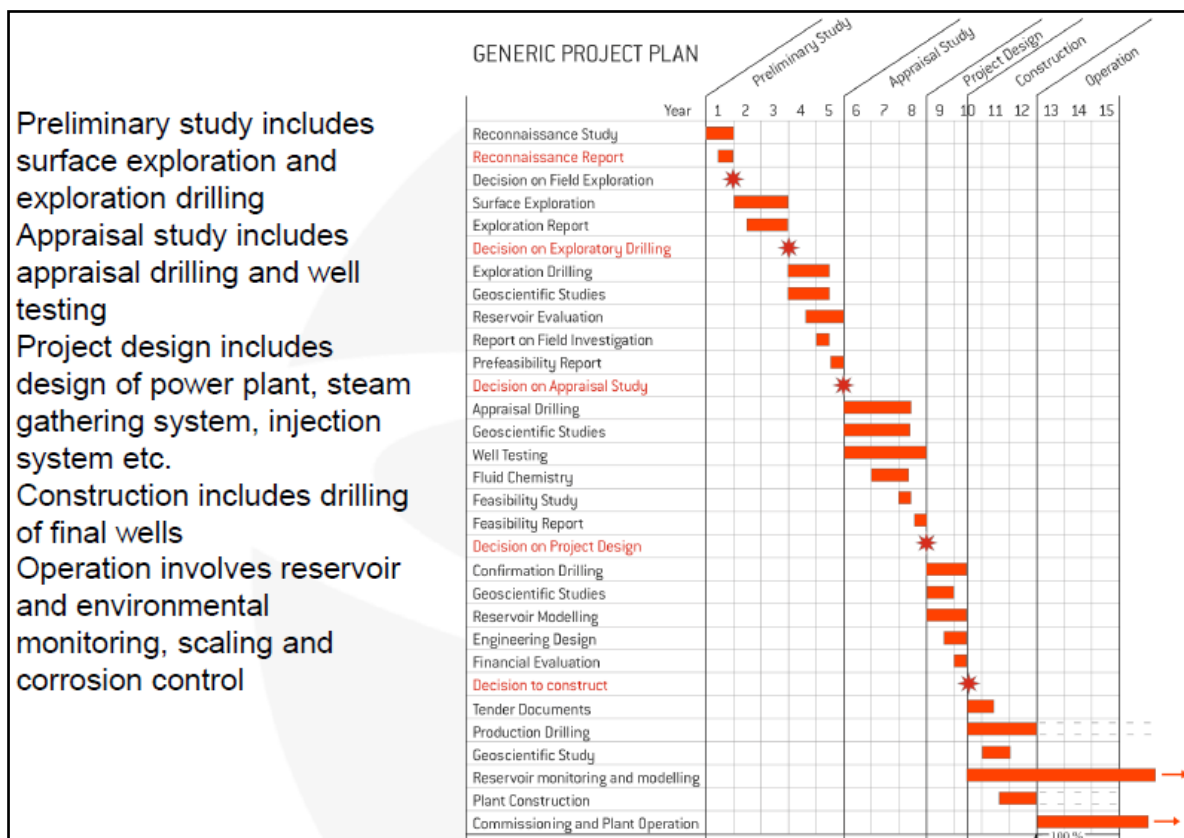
Preliminary study includes surface exploration and exploration drilling
Appraisal study includes appraisal drilling and well testing
Project design includes design of power plant, steam gathering system, injection system etc.
Construction includes drilling of final wells
Operation involves reservoir and environmental monitoring, scaling and corrosion control

GENERIC PROJECT PLAN

Preliminary Study
Appraisal Study
Project Design
Construction
Operation

Year 1 2 3 4 5 6 7 8 9 10 11 12 13 14 15

Reconnaissance Study
Reconnaissance Report
Decision on Field Exploration
Surface Exploration
Exploration Report
Decision on Exploratory Drilling
Exploration Drilling
Geoscientific Studies
Reservoir Evaluation
Report on Field Investigation
Prefeasibility Report
Decision on Appraisal Study
Appraisal Drilling
Geoscientific Studies
Well Testing
Fluid Chemistry
Feasibility Study
Feasibility Report
Decision on Project Design
Confirmation Drilling
Geoscientific Studies
Reservoir Modelling
Engineering Design
Financial Evaluation
Decision to construct
Tender Documents
Production Drilling
Geoscientific Study
Reservoir monitoring and modelling
Plant Construction
Commissioning and Plant Operation
100 %